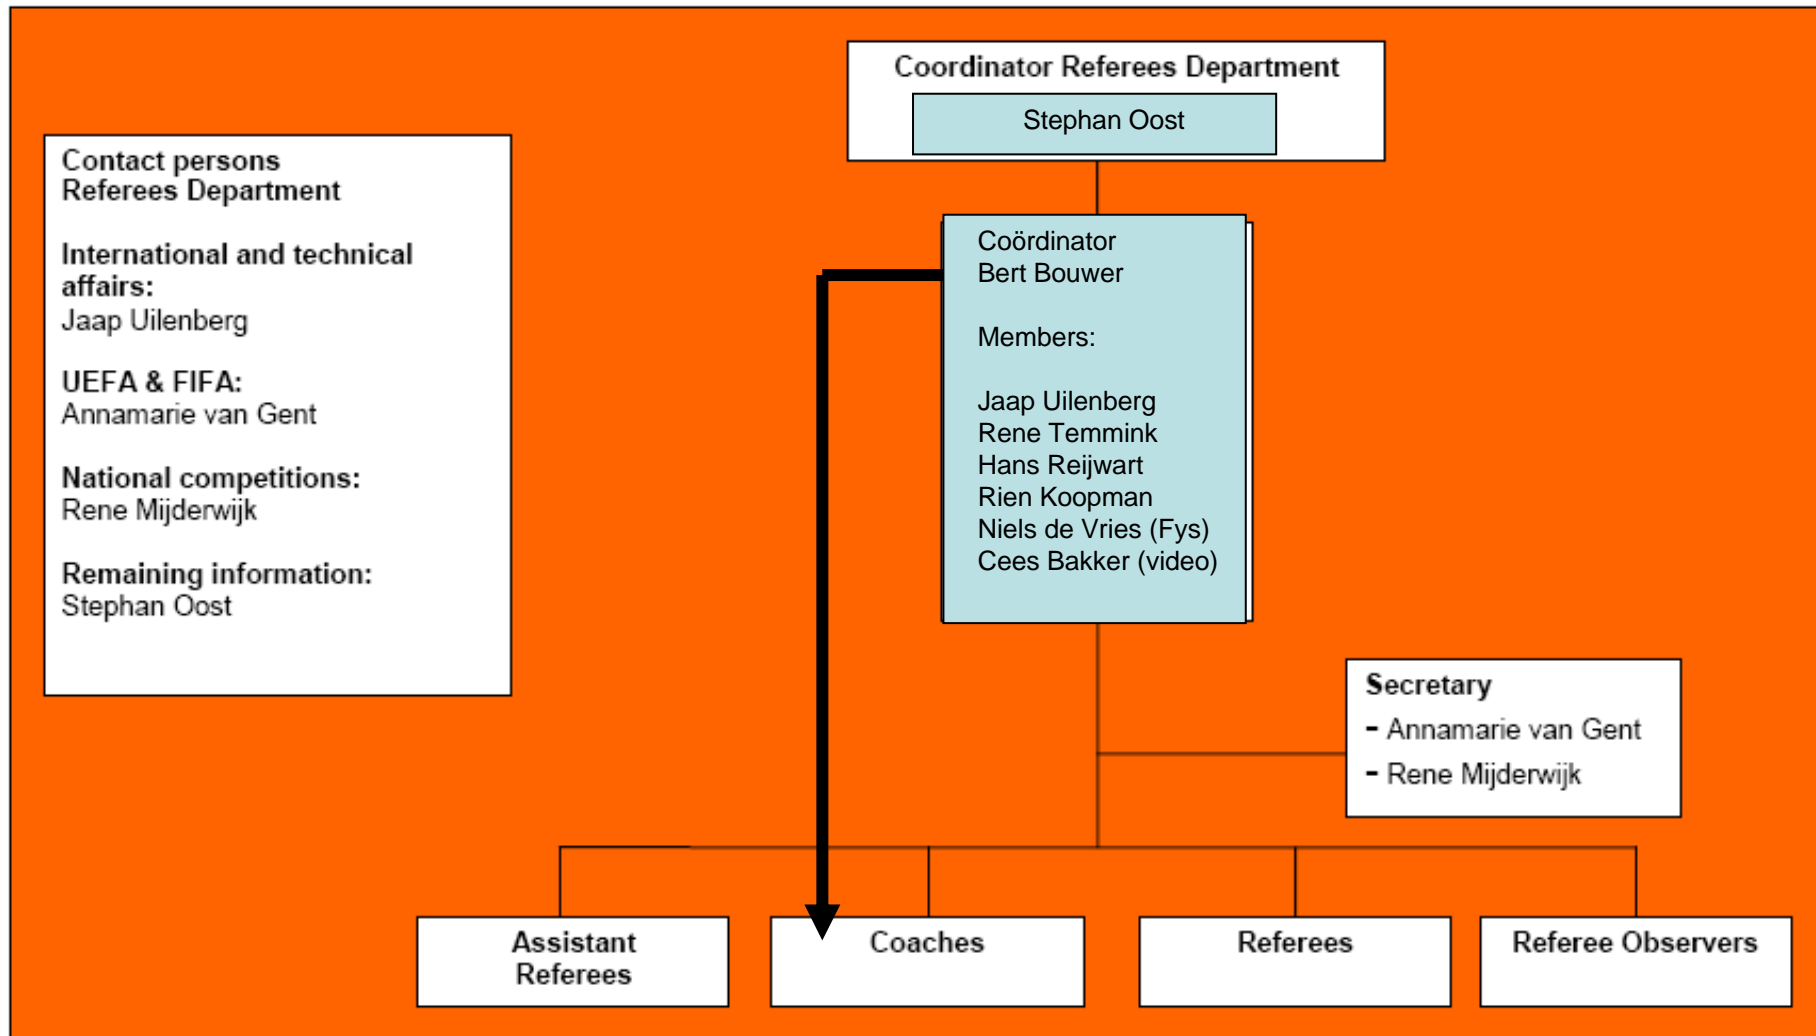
Contact persons
Referees Department

International and technical affairs:
Jaap Uilenberg

UEFA & FIFA:
Annamarie van Gent

National competitions:
Rene Mijderwijk

Remaining information:
Stephan Oost

Coordinator Referees Department
Stephan Oost

Coördinator
Bert Bouwer

Members:

Jaap Uilenberg
Rene Temmink
Hans Reijwart
Rien Koopman
Niels de Vries (Fys)
Cees Bakker (video)

Secretary
- Annamarie van Gent
- Rene Mijderwijk

Assistant Referees

Coaches

Referees

Referee Observers